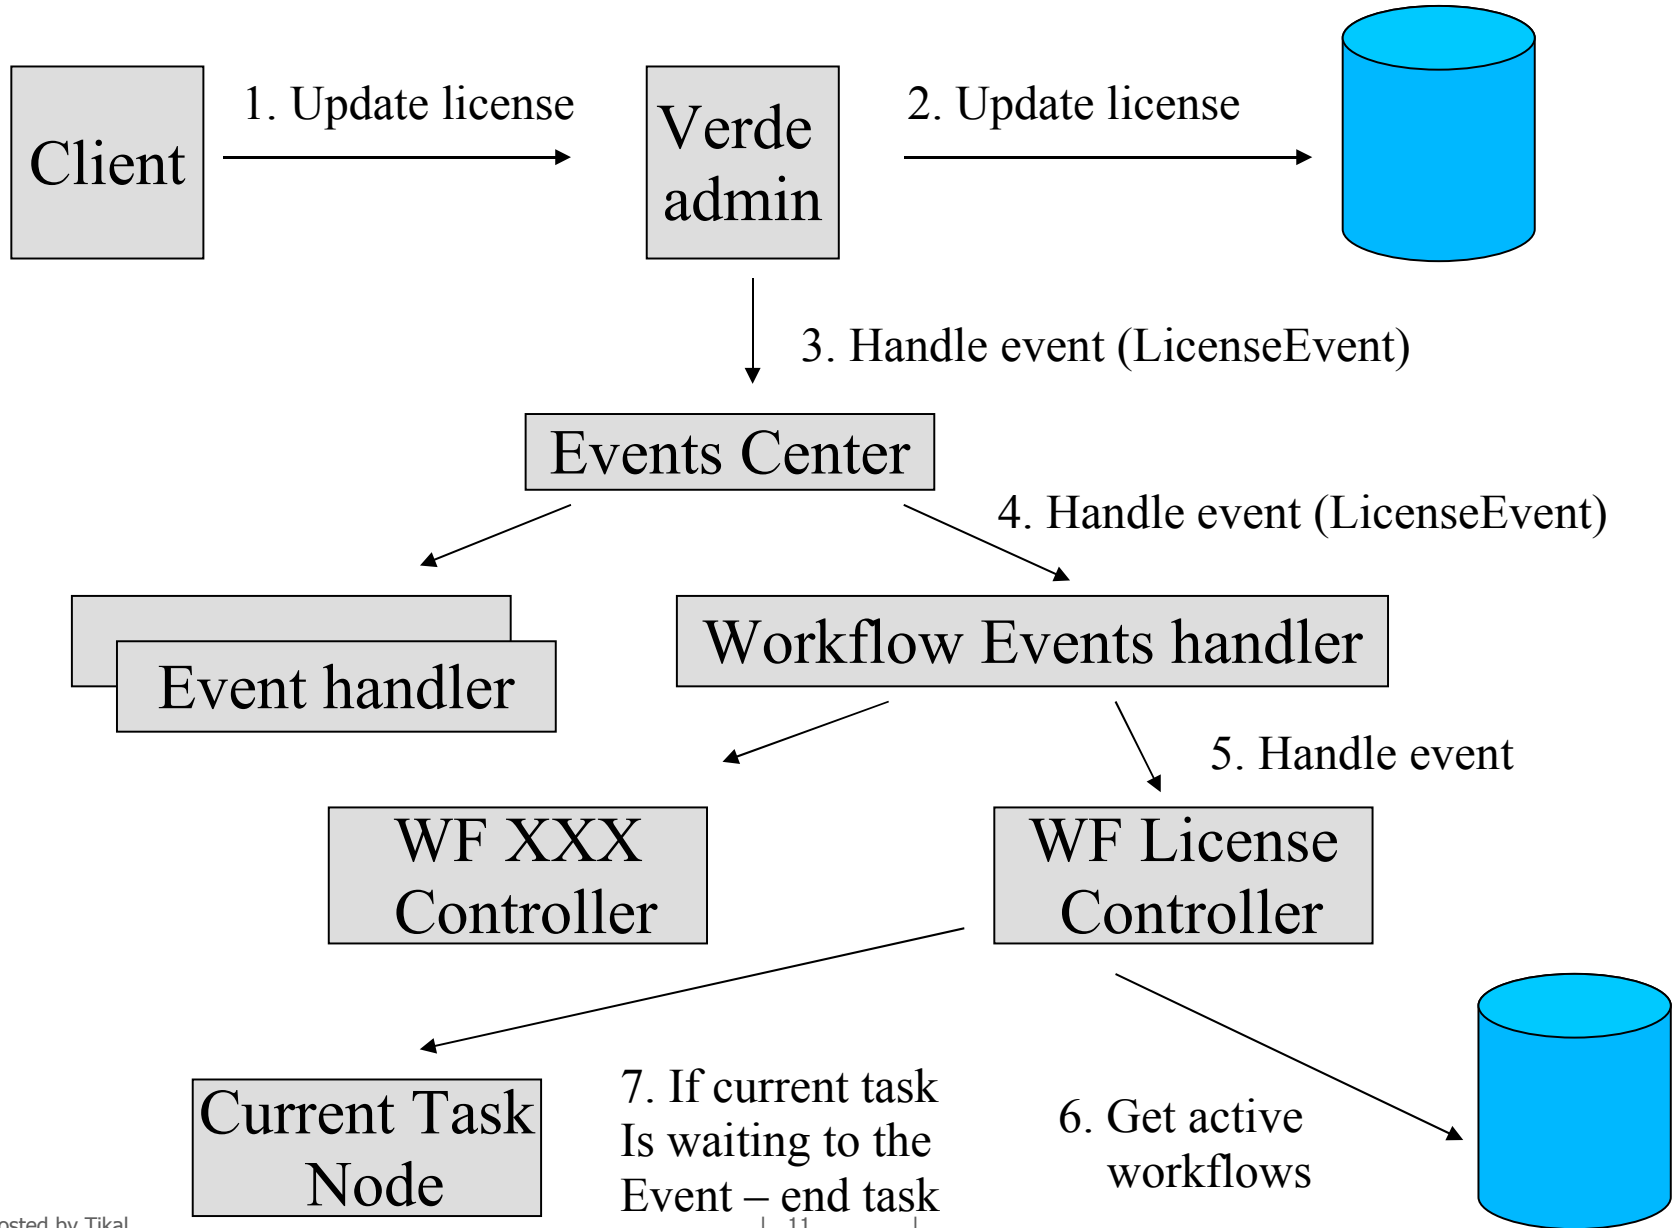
Client

1. Update license

Verde admin

2. Update license

3. Handle event (LicenseEvent)

Events Center

4. Handle event (LicenseEvent)

Event handler

Workflow Events handler

5. Handle event

WF XXX Controller

WF License Controller

Current Task Node

7. If current task Is waiting to the Event – end task

6. Get active workflows

osted by Tikal

11